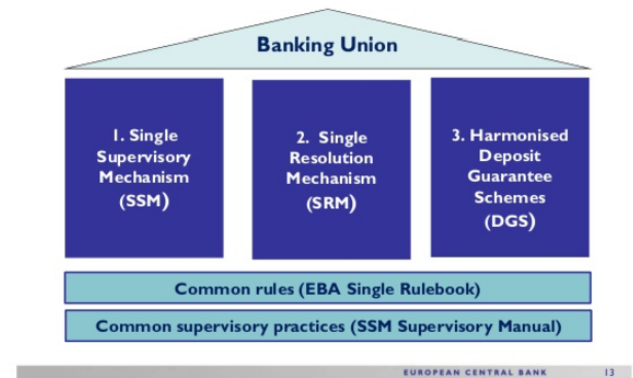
Banking Union

1. Single Supervisory Mechanism (SSM)

2. Single Resolution Mechanism (SRM)

3. Harmonised Deposit Guarantee Schemes (DGS)

Common rules (EBA Single Rulebook)

Common supervisory practices (SSM Supervisory Manual)

EUROPEAN CENTRAL BANK 13